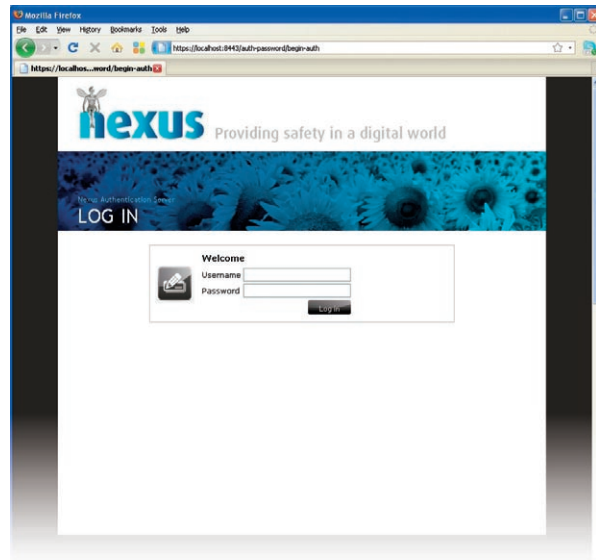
Mozilla Firefox
File Edit View History Bookmarks Tools Help
https://localhost:8443/auth-password/begin-auth
https://localhos...word/begin-auth

nexus Providing safety in a digital world

Nexus Authentication Server
LOG IN

Welcome
Username
Password
Log In